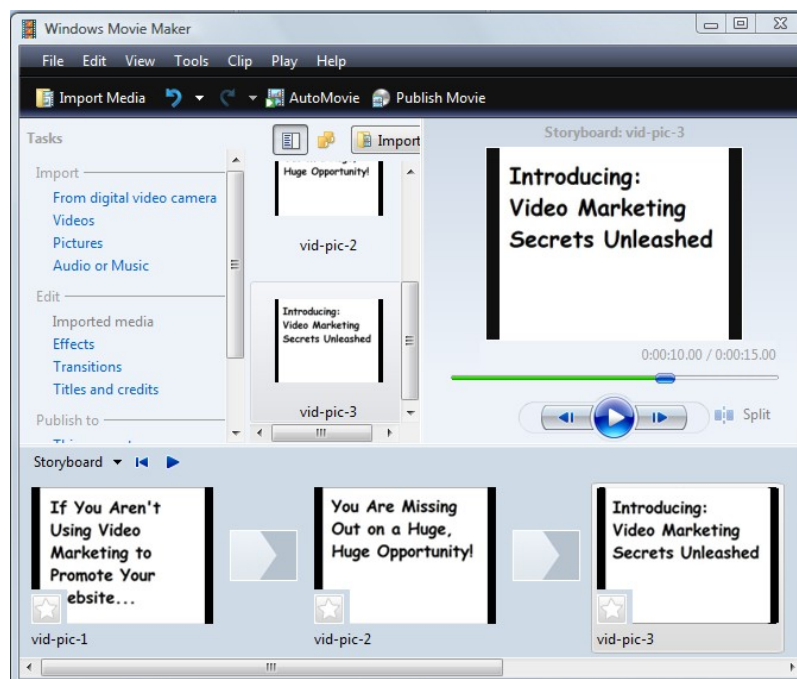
Windows Movie Maker

File Edit View Tools Clip Play Help

Import Media AutoMovie Publish Movie

Tasks

Import
From digital video camera
Videos
Pictures
Audio or Music

Edit
Imported media
Effects
Transitions
Titles and credits

Publish to
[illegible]

Import

Huge Opportunity!

vid-pic-2

Introducing: Video Marketing Secrets Unleashed

vid-pic-3

Storyboard: vid-pic-3

Introducing: Video Marketing Secrets Unleashed

0:00:10.00 / 0:00:15.00

Split

Storyboard

If You Aren't Using Video Marketing to Promote Your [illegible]ebsite...

vid-pic-1

You Are Missing Out on a Huge, Huge Opportunity!

vid-pic-2

Introducing: Video Marketing Secrets Unleashed

vid-pic-3